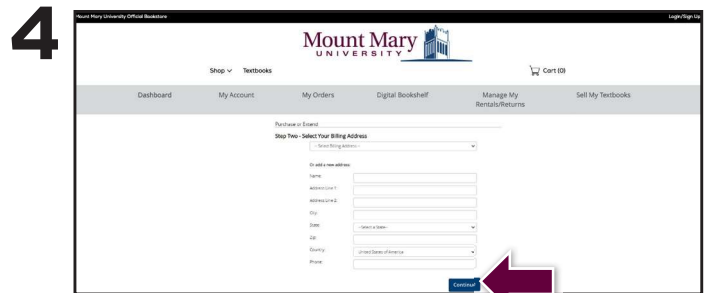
4

Mount Mary University Official Bookstore

Login/Sign Up

Mount Mary UNIVERSITY

Shop ∨ Textbooks

Cart (0)

Dashboard My Account My Orders Digital Bookshelf Manage My Rentals/Returns Sell My Textbooks

Purchase or Extend

Step Two - Select Your Billing Address

-- Select Billing Address --

Or add a new address:

Name:

Address Line 1:

Address Line 2:

City:

State: -- Select a State--

Zip:

Country: United States of America

Phone:

Continue